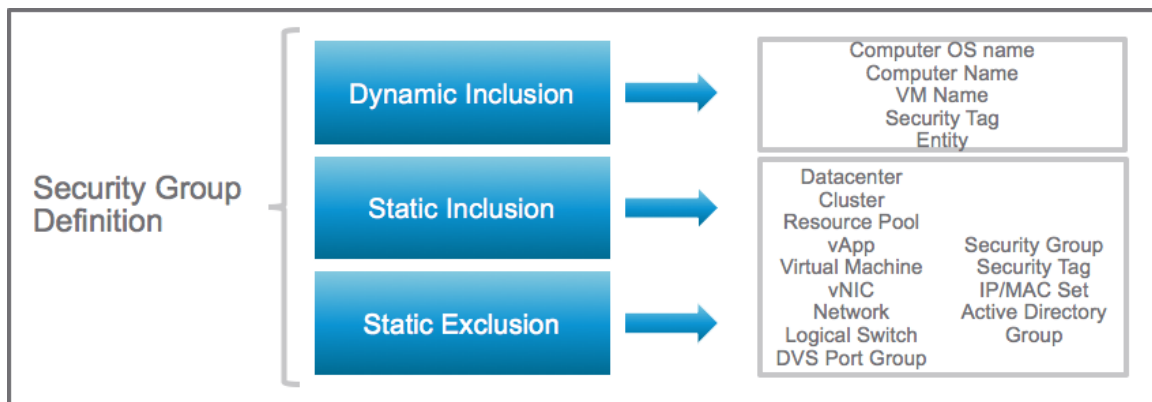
Security Group Definition

Dynamic Inclusion

Static Inclusion

Static Exclusion

Computer OS name
Computer Name
VM Name
Security Tag
Entity

Datacenter
Cluster
Resource Pool
vApp
Virtual Machine
vNIC
Network
Logical Switch
DVS Port Group

Security Group
Security Tag
IP/MAC Set
Active Directory Group